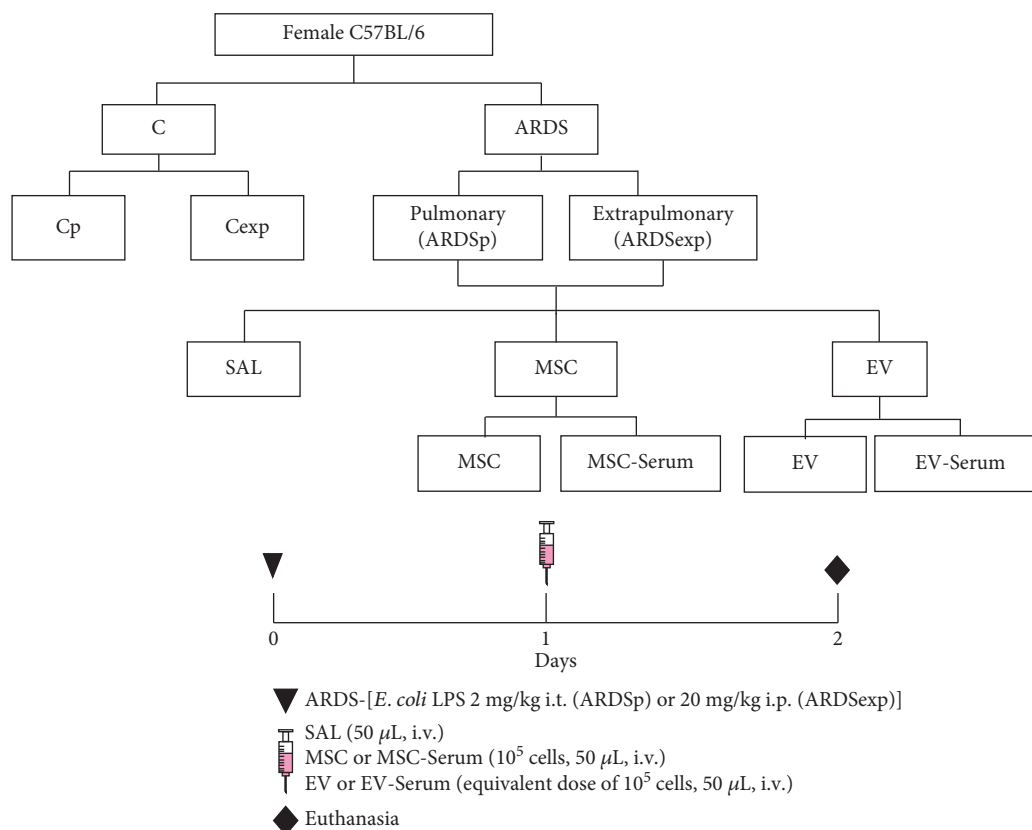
Female C57BL/6

C

ARDS

Cp

Cexp

Pulmonary (ARDSp)

Extrapulmonary (ARDSexp)

SAL

MSC

EV

MSC

MSC-Serum

EV

EV-Serum

0

1

2

Days

ARDS-[*E. coli* LPS 2 mg/kg i.t. (ARDSp) or 20 mg/kg i.p. (ARDSexp)]

SAL (50 $\mu$L, i.v.)
MSC or MSC-Serum ($10^5$ cells, 50 $\mu$L, i.v.)
EV or EV-Serum (equivalent dose of $10^5$ cells, 50 $\mu$L, i.v.)

Euthanasia